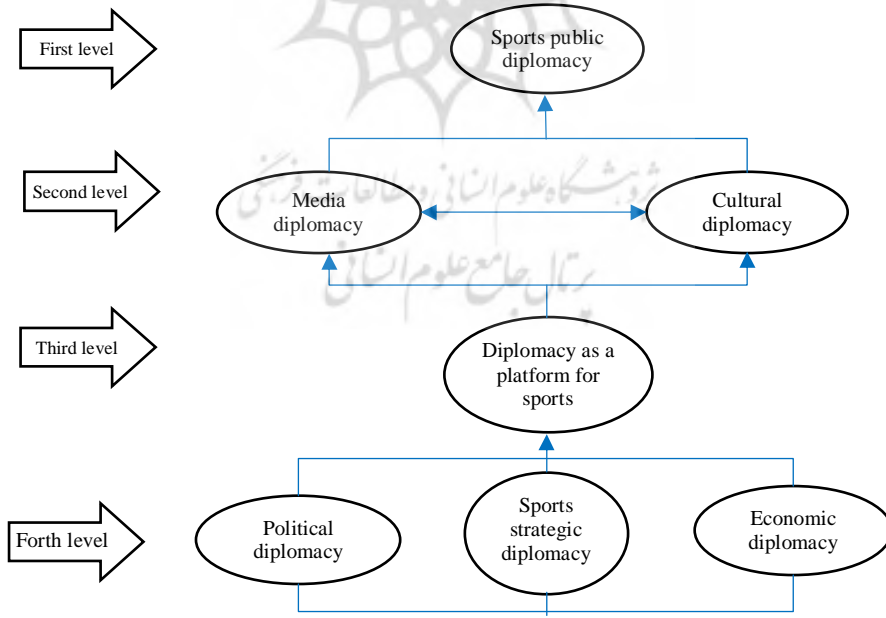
First level

Sports public diplomacy

Second level

Media diplomacy

Cultural diplomacy

پژوهشگاه علوم انسانی و مطالعات فرهنگی
پرتال جامع علوم انسانی

Third level

Diplomacy as a platform for sports

Forth level

Political diplomacy

Sports strategic diplomacy

Economic diplomacy